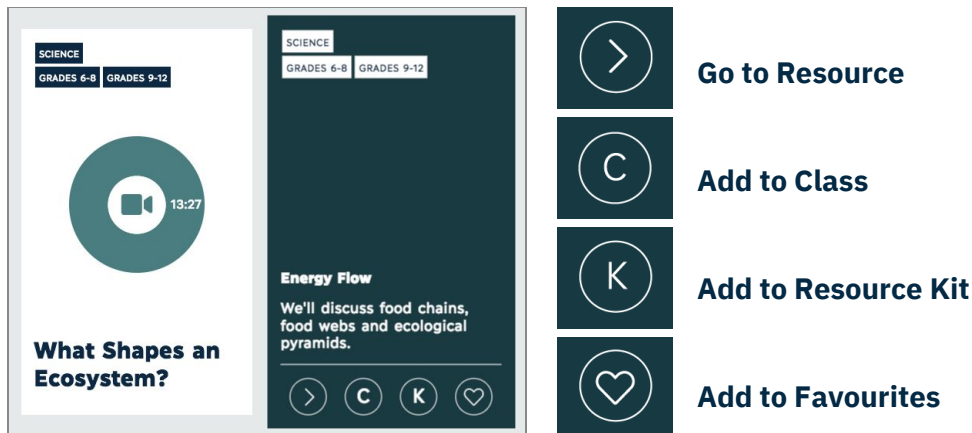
SCIENCE
GRADES 6-8 GRADES 9-12

13:27

What Shapes an Ecosystem?

SCIENCE
GRADES 6-8 GRADES 9-12

Energy Flow

We'll discuss food chains, food webs and ecological pyramids.

C K

Go to Resource

C

Add to Class

K

Add to Resource Kit

Add to Favourites